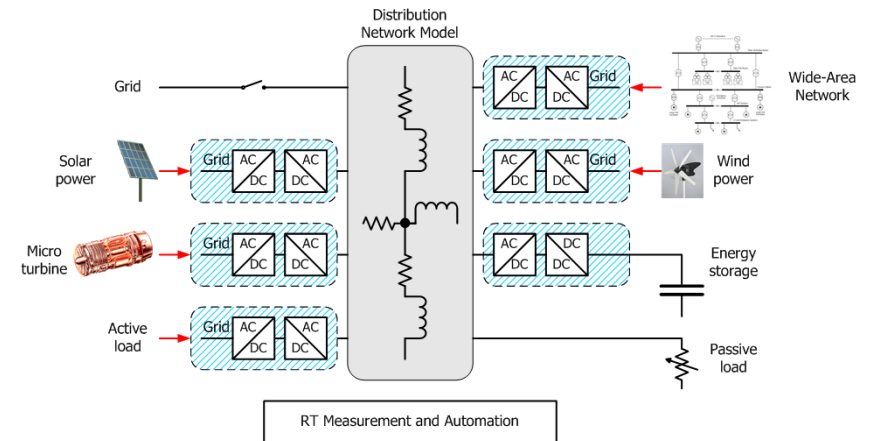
Distribution
Network Model

Grid

Solar
power

Grid
AC
DC
AC
DC

Micro
turbine

Grid
AC
DC
AC
DC

Active
load

Grid
AC
DC
AC
DC

AC
DC
AC
DC
Grid

Wide-Area
Network

AC
DC
AC
DC
Grid

Wind
power

AC
DC
DC
DC

Energy
storage

Passive
load

RT Measurement and Automation